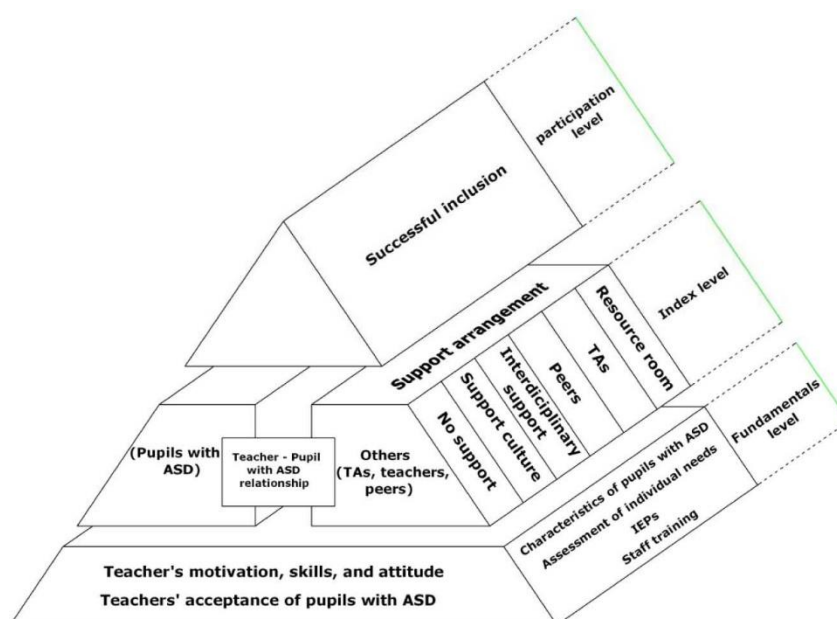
participation level

Successful inclusion

Index level

Support arrangement

Resource room

TAs

Peers

Interdiciplinary support

Support culture

No support

Fundamentals level

(Pupils with ASD)

Teacher - Pupil with ASD relationship

Others (TAs, teachers, peers)

Characteristics of pupils with ASD
Assessment of individual needs
IEPs
Staff training

Teacher's motivation, skills, and attitude
Teachers' acceptance of pupils with ASD